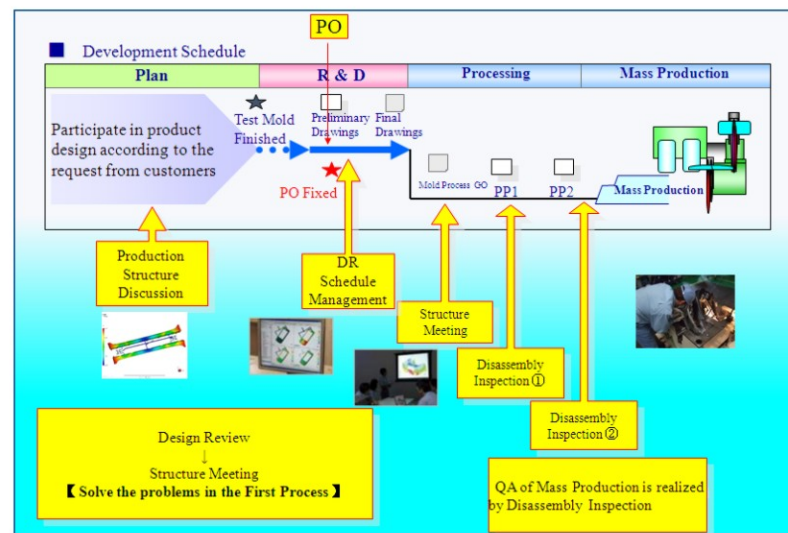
PO

Development Schedule

| Plan | R & D | Processing | Mass Production |
|---|---|---|---|

Participate in product design according to the request from customers

Test Mold Finished

Preliminary Drawings

Final Drawings

PO Fixed

Mold Process GO

PP1

PP2

Mass Production

Production Structure Discussion

DR Schedule Management

Structure Meeting

Disassembly Inspection①

Disassembly Inspection②

Design Review
↓
Structure Meeting
【 Solve the problems in the First Process 】

QA of Mass Production is realized by Disassembly Inspection